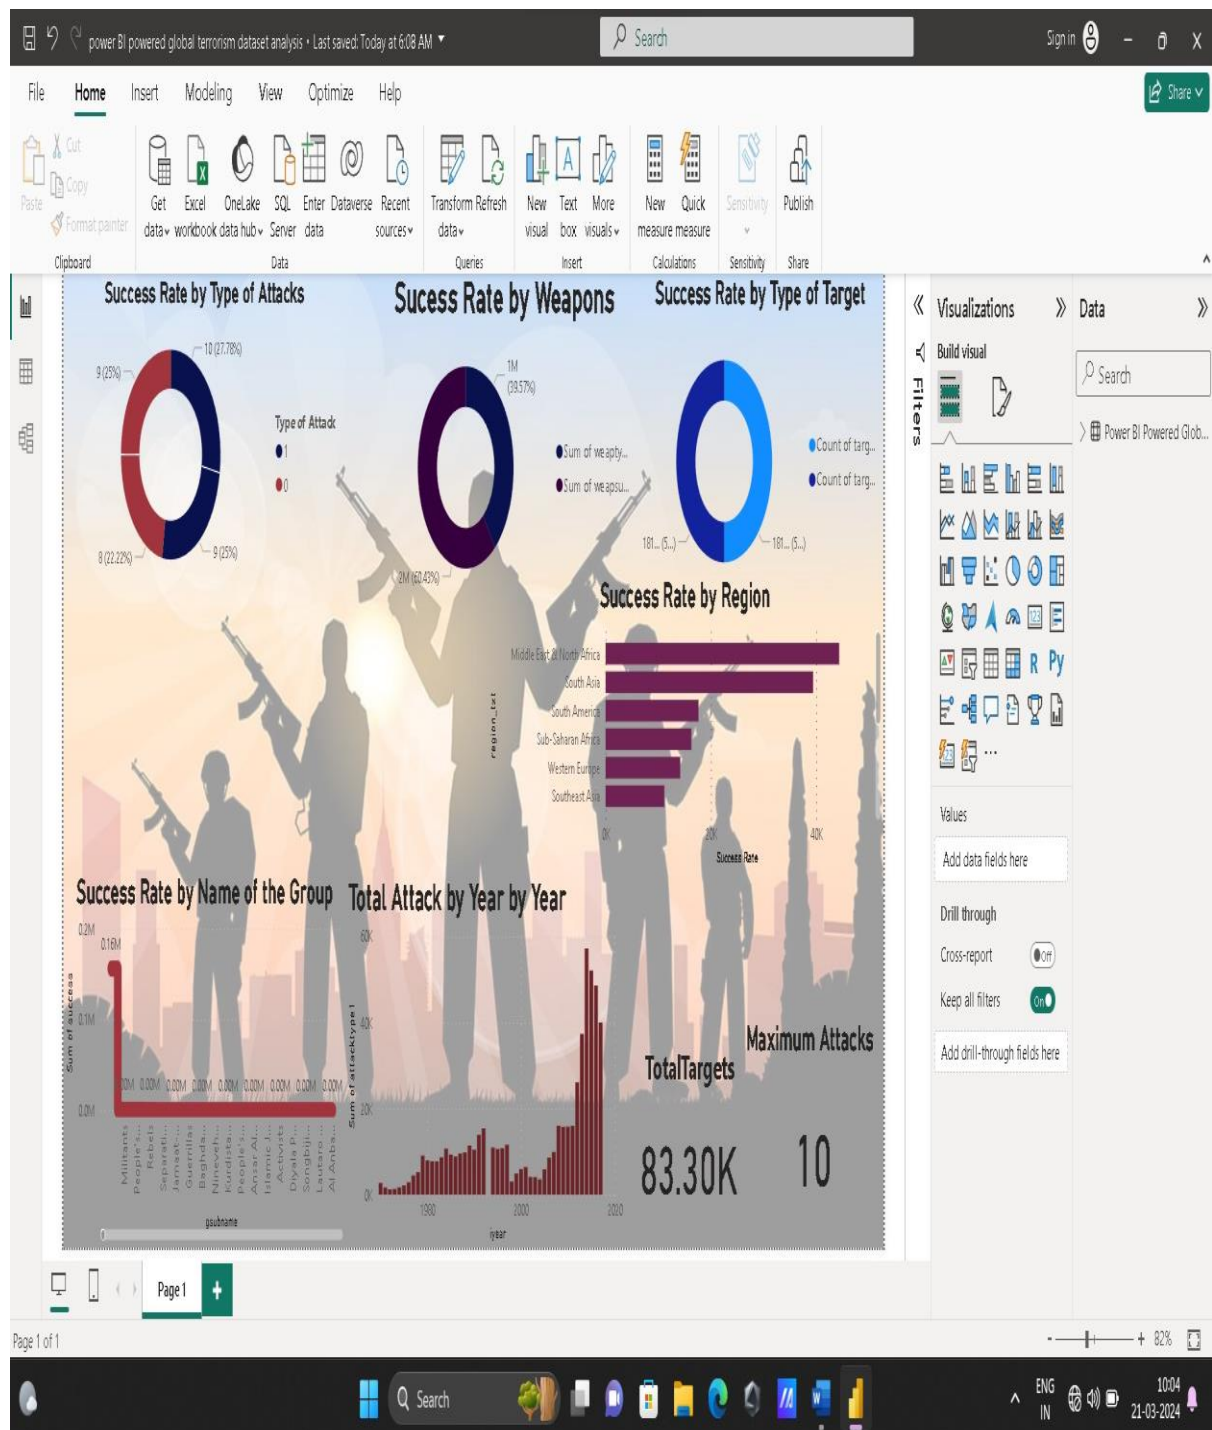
power BI powered global terrorism dataset analysis • Last saved: Today at 6:08 AM

Search

Sign in

Share

File Home Insert Modeling View Optimize Help

Paste
Cut
Copy
Format painter
Clipboard

Get data
Excel workbook
OneLake data hub
SQL Server
Enter data
Dataverse
Recent sources
Data

Transform data
Refresh
Queries

New visual
Text box
More visuals
Insert

New measure
Quick measure
Calculations

Sensitivity
Sensitivity

Publish
Share

Success Rate by Type of Attacks

10 (27.78%)
9 (25%)
8 (22.22%)
9 (25%)

Type of Attack
1
0

Sucess Rate by Weapons

1M (39.57%)
2M (60.43%)

Sum of weapty...
Sum of weapsu...

Success Rate by Type of Target

Count of targ...
Count of targ...
181... (5...)
181... (5...)

Success Rate by Region

region_txt
Middle East & North Africa
South Asia
South America
Sub-Saharan Africa
Western Europe
Southeast Asia
0K
20K
40K
Success Rate

Success Rate by Name of the Group

0.2M
0.16M
0.1M
0.0M
Sum of success
0.00M 0.00M 0.00M 0.00M 0.00M 0.00M 0.00M 0.00M 0.00M 0.00M
Militants
People's...
Rebels
Separati...
Jamaat-...
Guerrillas
Baghda...
Nineveh...
Kurdista...
People's...
Ansar Al...
Islamic J...
Activists
Dvala Fr...
Songbiji...
Lautaro...
Al Anba...
gsubname

Total Attack by Year by Year

60K
40K
20K
0K
Sum of attacktype1
1980
2000
2020
iyear

TotalTargets
83.30K

Maximum Attacks
10

Filters

Visualizations
Build visual

Values
Add data fields here

Drill through
Cross-report
Off
Keep all filters
On
Add drill-through fields here

Data
Search
Power BI Powered Glob...

Page 1
+

Page 1 of 1

82%

Search

ENG IN
10:04
21-03-2024